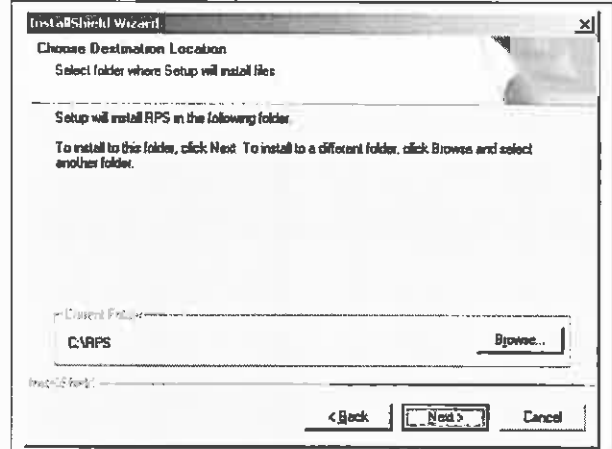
InstallShield Wizard

Choose Destination Location

Select folder where Setup will install files

Setup will install RPS in the following folder.

To install to this folder, click Next. To install to a different folder, click Browse and select another folder.

Current Folder

C:\RPS

Browse...

InstallShield

< Back

Next >

Cancel